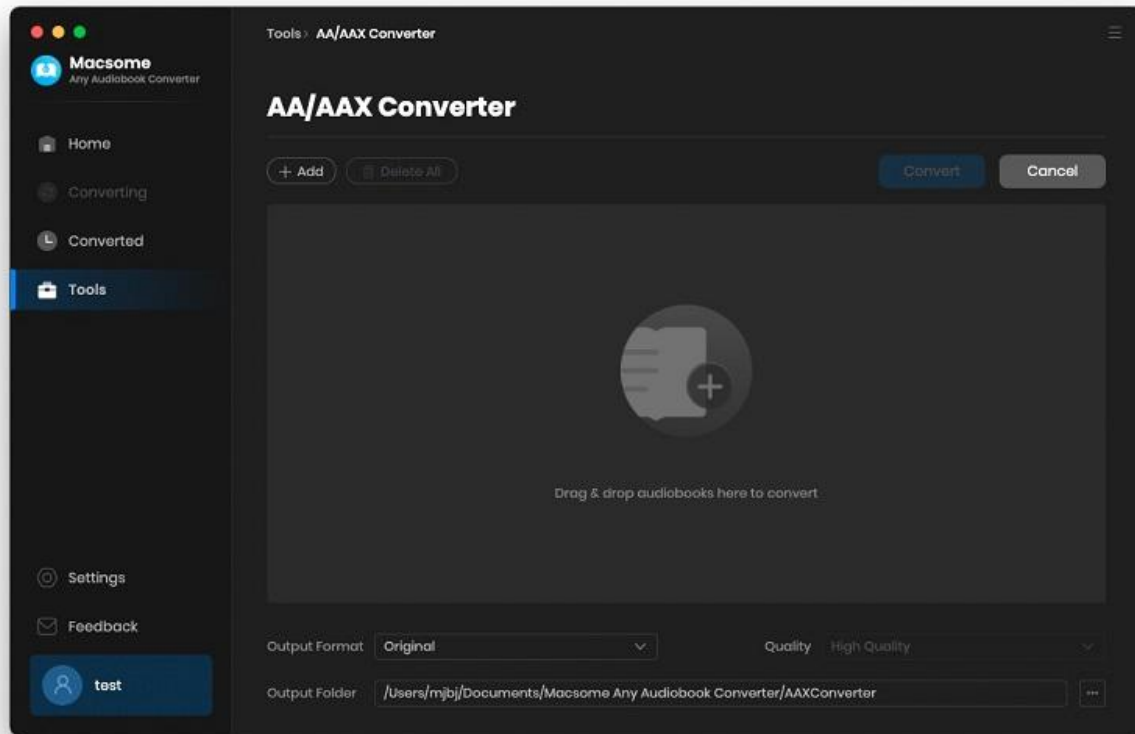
Macsome
Any Audiobook Converter

Home
Converting
Converted
Tools

Settings
Feedback
test

Tools › AA/AAX Converter

AA/AAX Converter

+ Add
Delete All
Convert
Cancel

Drag & drop audiobooks here to convert

Output Format
Original
Quality
High Quality
Output Folder
/Users/mjbj/Documents/Macsome Any Audiobook Converter/AAXConverter
...